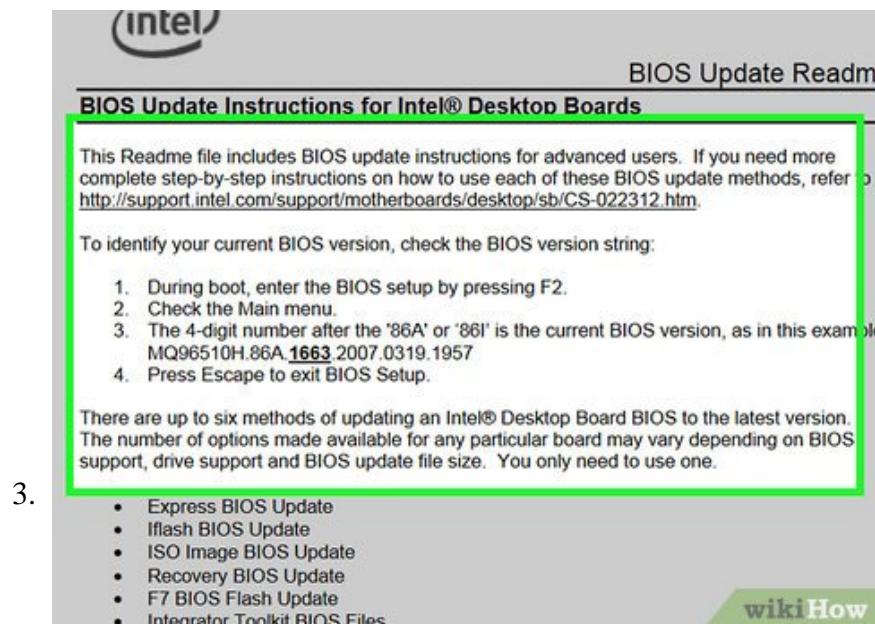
intel

BIOS Update Readm

BIOS Update Instructions for Intel® Desktop Boards

This Readme file includes BIOS update instructions for advanced users. If you need more complete step-by-step instructions on how to use each of these BIOS update methods, refer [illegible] http://support.intel.com/support/motherboards/desktop/sb/CS-022312.htm.

To identify your current BIOS version, check the BIOS version string:

1. During boot, enter the BIOS setup by pressing F2.
2. Check the Main menu.
3. The 4-digit number after the '86A' or '86I' is the current BIOS version, as in this examp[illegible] MQ96510H.86A.**1663**.2007.0319.1957
4. Press Escape to exit BIOS Setup.

There are up to six methods of updating an Intel® Desktop Board BIOS to the latest version. The number of options made available for any particular board may vary depending on BIOS support, drive support and BIOS update file size. You only need to use one.

3.

- Express BIOS Update
- Iflash BIOS Update
- ISO Image BIOS Update
- Recovery BIOS Update
- F7 BIOS Flash Update
- Integrator Toolkit BIOS Files

wikiHow